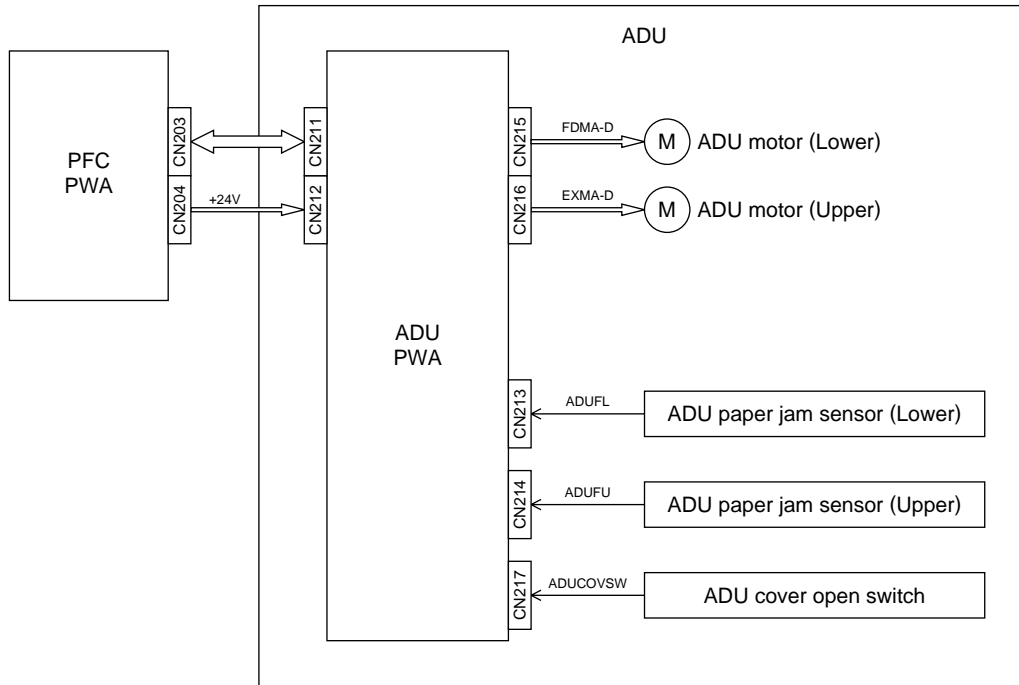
ADU

PFC
PWA

CN203
CN204
+24V

CN211
CN212

ADU
PWA

CN215
FDMA-D
M
ADU motor (Lower)

CN216
EXMA-D
M
ADU motor (Upper)

CN213
ADUFL
ADU paper jam sensor (Lower)

CN214
ADUFU
ADU paper jam sensor (Upper)

CN217
ADUCOVSW
ADU cover open switch